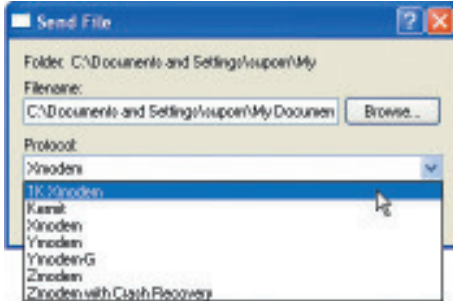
Send File

Folder: C:\Documents and Settings\vupon\My

Filename:

C:\Documents and Settings\vupon\My Documen

Browse...

Protocol:

Xmodem

1K Xmodem
Kermit
Xmodem
Ymodem
Ymodem-G
Zmodem
Zmodem with Crash Recovery